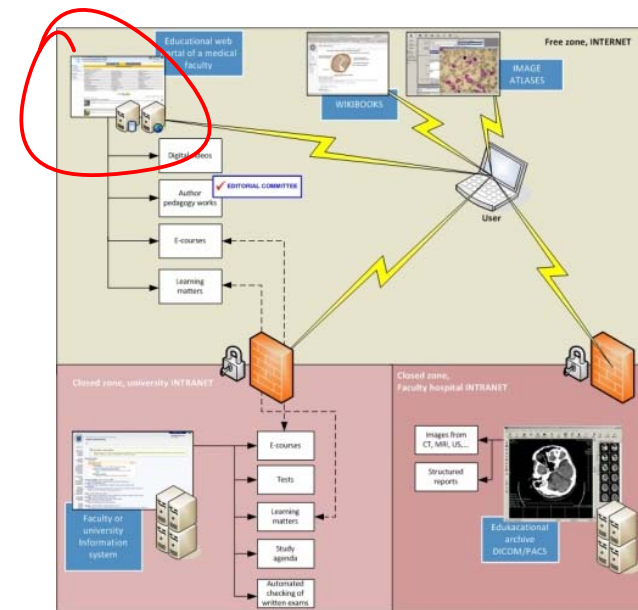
Educational web portal of a medical faculty

Free zone, INTERNET

WIKIBOOKS

IMAGE ATLASES

Digital videos

Author pedagogy works

EDITORIAL COMMITTEE

User

E-courses

Learning matters

Closed zone, university INTRANET

Closed zone, Faculty hospital INTRANET

E-courses

Tests

Learning matters

Study agenda

Automated checking of written exams

Faculty or university Information system

Images from CT, MRI, US,...

Structured reports

Edukacational archive DICOM/PACS